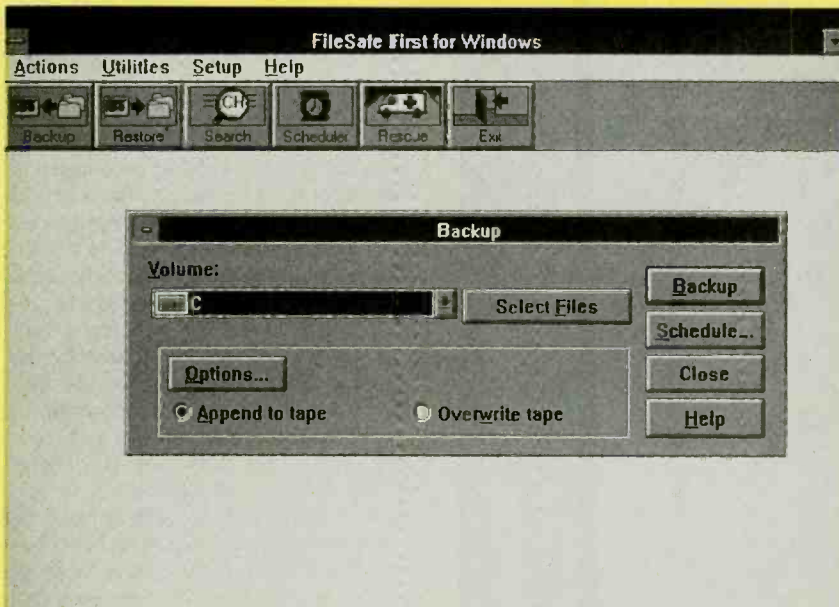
FileSafe First for Windows

Actions Utilities Setup Help

Backup Restore Search Scheduler Rescue Exit

Backup

Volume:

C

Select Files

Backup

Schedule...

Close

Help

Options...

Append to tape

Overwrite tape